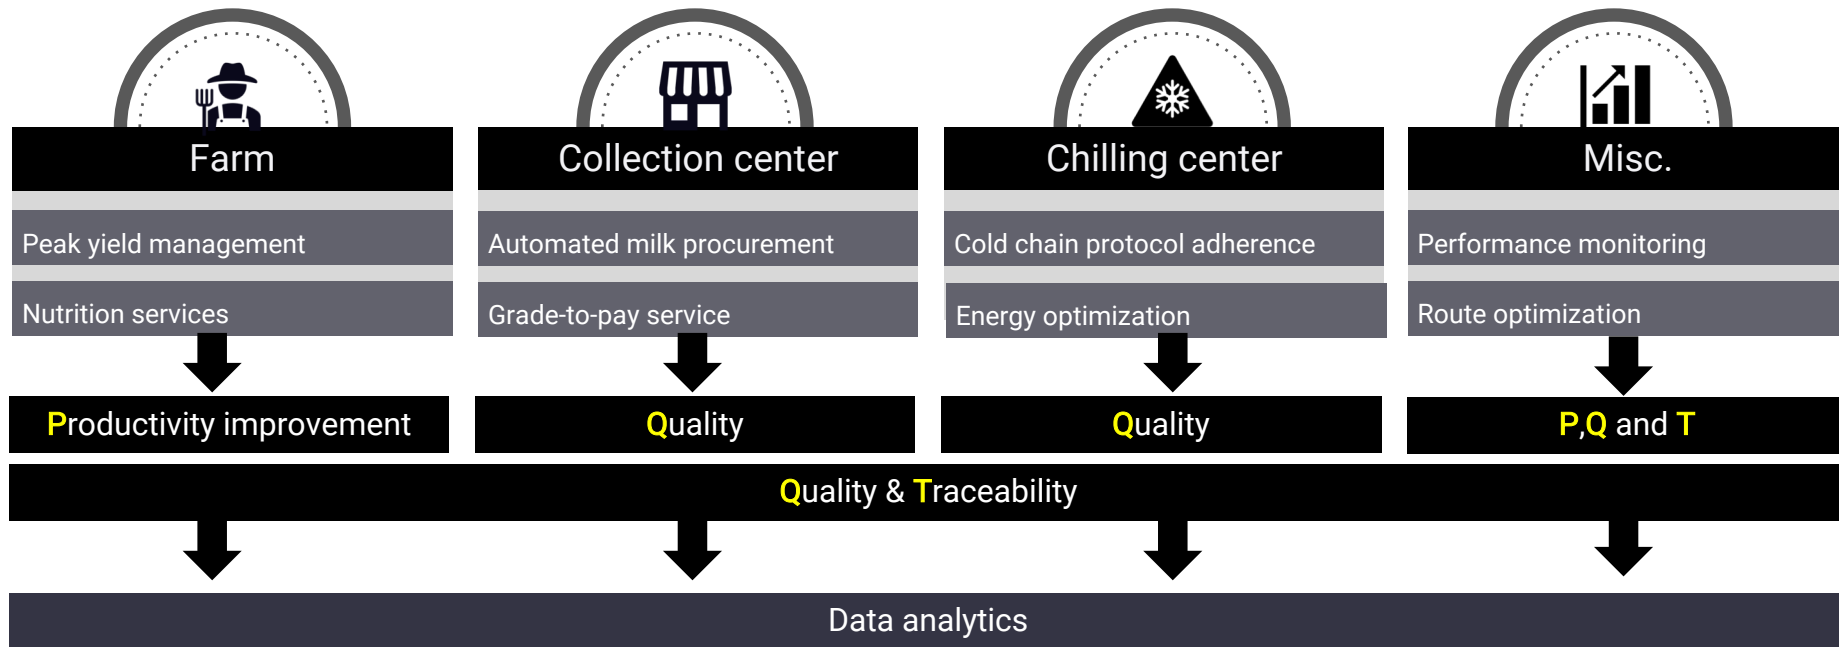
Farm

Peak yield management

Nutrition services

Productivity improvement

Collection center

Automated milk procurement

Grade-to-pay service

Quality

Chilling center

Cold chain protocol adherence

Energy optimization

Quality

Misc.

Performance monitoring

Route optimization

P,Q and T

Quality & Traceability

Data analytics